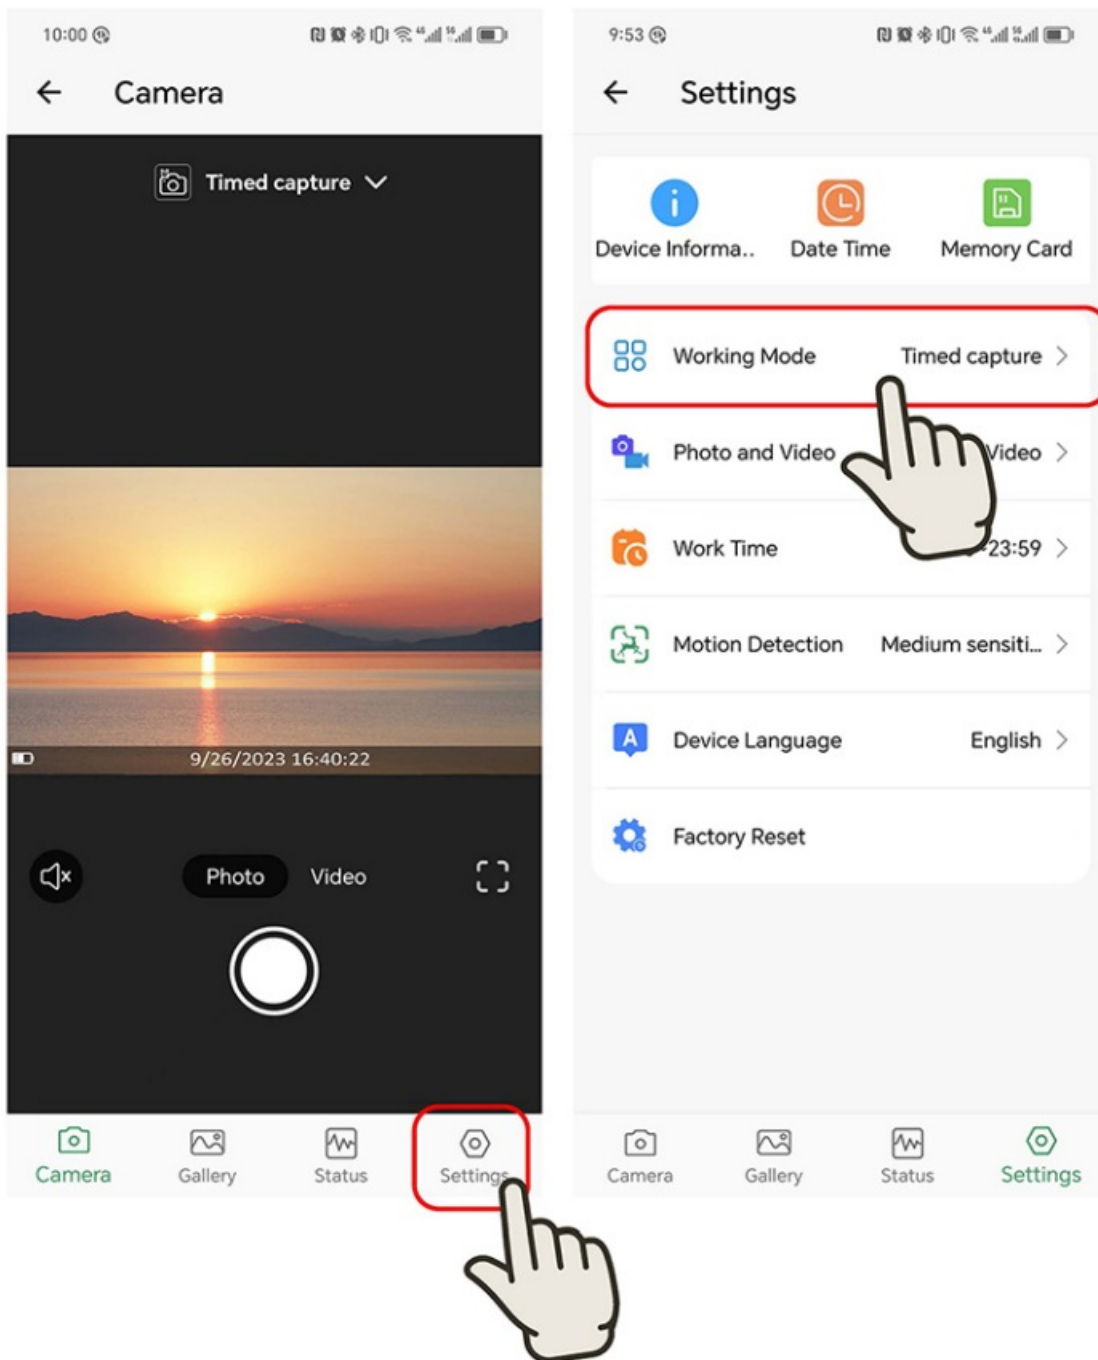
10:00

Camera

Timed capture

9/26/2023 16:40:22

Photo Video

Camera Gallery Status Settings

9:53

Settings

Device Informa.. Date Time Memory Card

Working Mode Timed capture

Photo and Video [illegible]Video

Work Time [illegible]23:59

Motion Detection Medium sensiti...

Device Language English

Factory Reset

Camera Gallery Status Settings